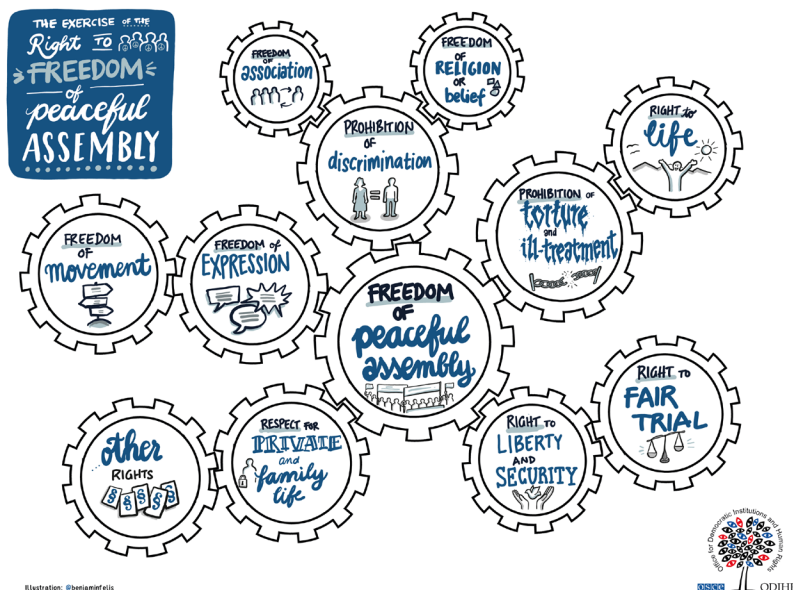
THE EXERCISE of the Right TO FREEDOM of peaceful ASSEMBLY

FREEDOM OF association

FREEDOM OF RELIGION OR belief

PROHIBITION of discrimination

RIGHT to life

FREEDOM OF Movement

FREEDOM of EXPRESSION

PROHIBITION OF torture and ill-treatment

FREEDOM OF peaceful assembly

RIGHT to FAIR TRIAL

...other RIGHTS

§ § § §

RESPECT FOR PRIVATE and family life

RIGHT TO LIBERTY AND SECURITY

Office for Democratic Institutions and Human Rights

OSCE ODIHR

Illustration: @benjaminfelis